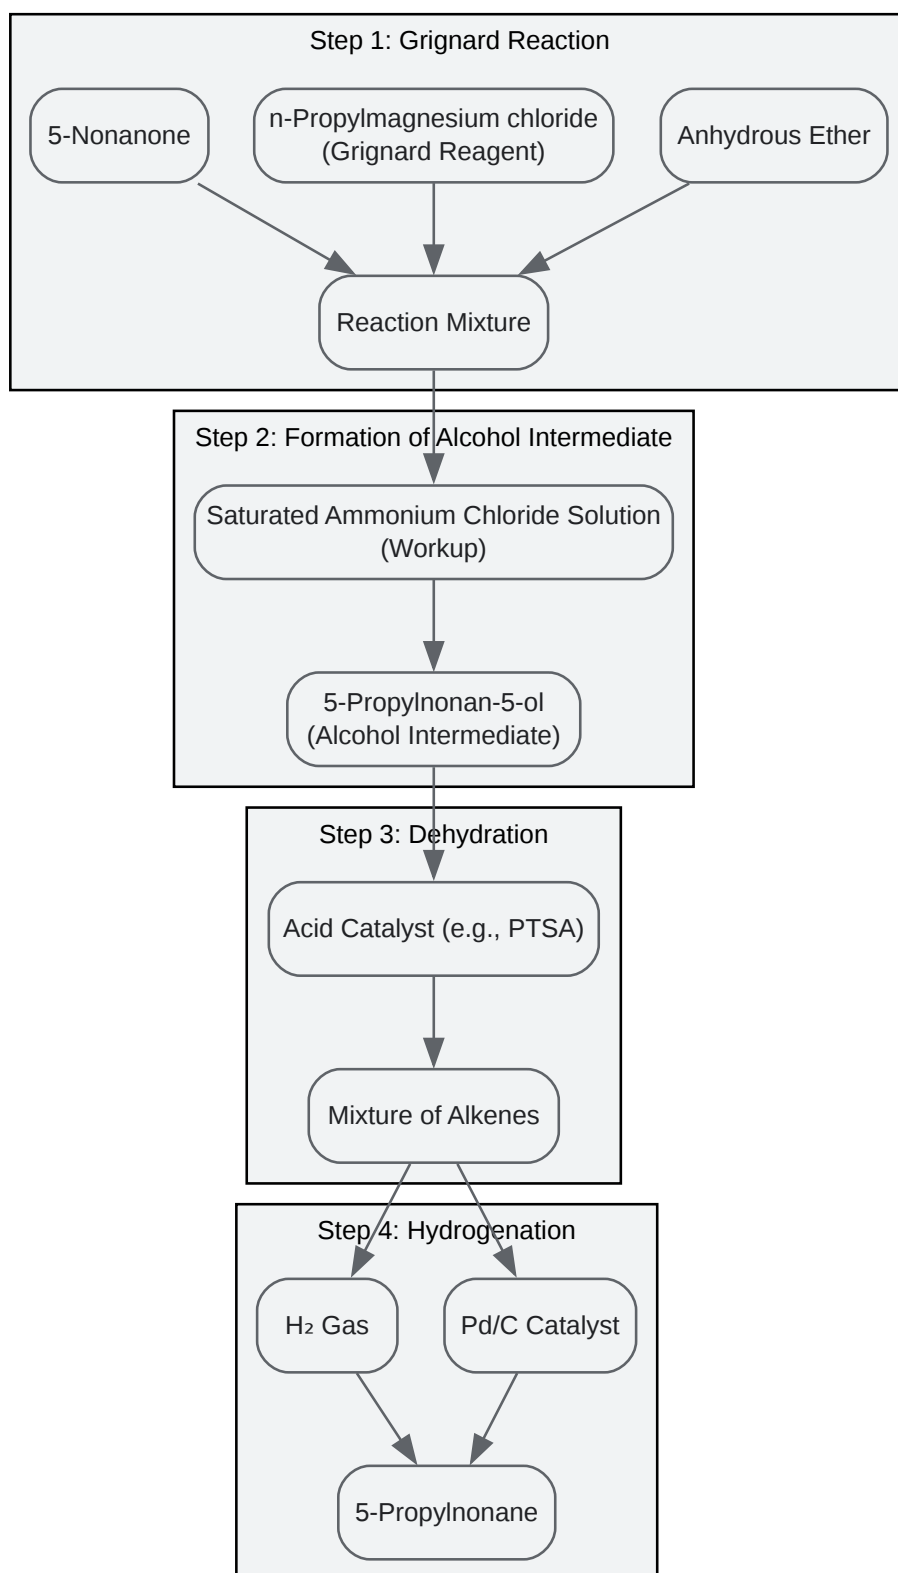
Step 1: Grignard Reaction

5-Nonanone

n-Propylmagnesium chloride (Grignard Reagent)

Anhydrous Ether

Reaction Mixture

Step 2: Formation of Alcohol Intermediate

Saturated Ammonium Chloride Solution (Workup)

5-Propylnonan-5-ol (Alcohol Intermediate)

Step 3: Dehydration

Acid Catalyst (e.g., PTSA)

Mixture of Alkenes

Step 4: Hydrogenation

$H_2$ Gas

Pd/C Catalyst

5-Propylnonane